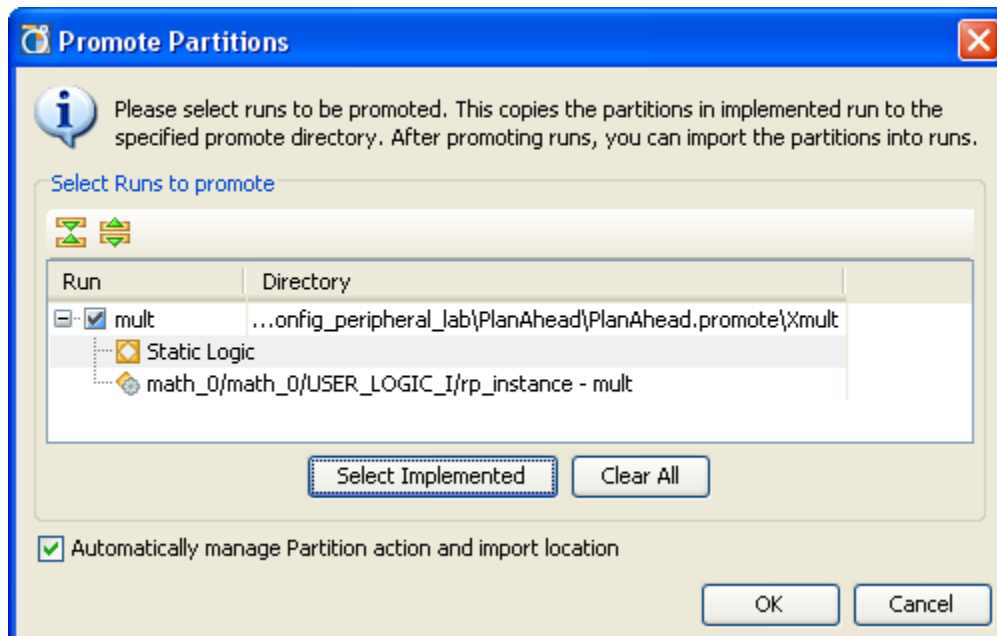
Promote Partitions

Please select runs to be promoted. This copies the partitions in implemented run to the specified promote directory. After promoting runs, you can import the partitions into runs.

Select Runs to promote

| Run | Directory |
|---|---|
| mult | ...onfig_peripheral_lab\PlanAhead\PlanAhead.promote\Xmult |
| Static Logic | |
| math_0/math_0/USER_LOGIC_I/rp_instance - mult | |

Select Implemented
Clear All

Automatically manage Partition action and import location

OK
Cancel